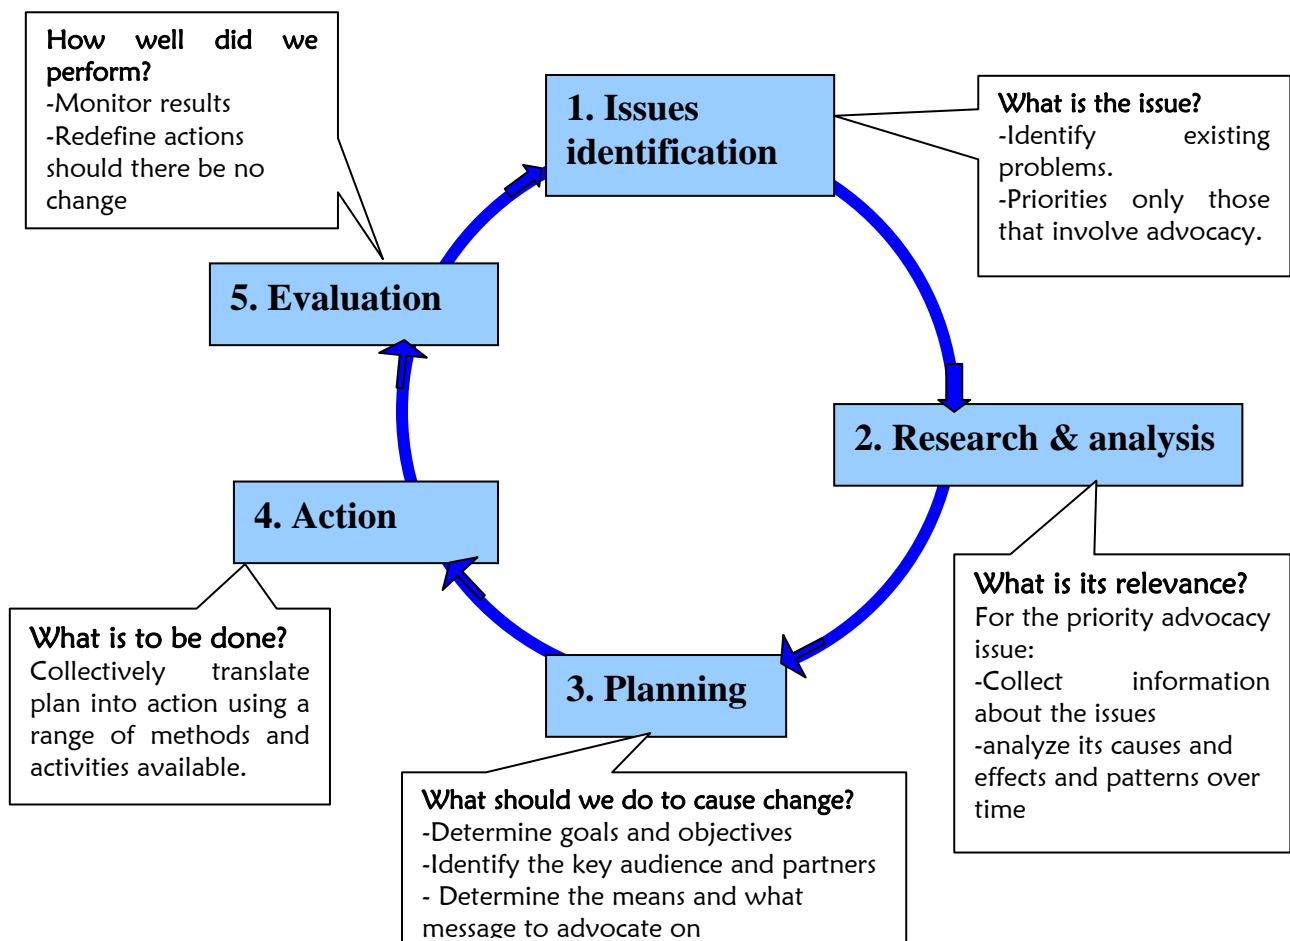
How well did we perform?
-Monitor results
-Redefine actions should there be no change

1. Issues identification

What is the issue?
-Identify existing problems.
-Priorities only those that involve advocacy.

5. Evaluation

2. Research & analysis

4. Action

What is its relevance?
For the priority advocacy issue:
-Collect information about the issues
-analyze its causes and effects and patterns over time

What is to be done?
Collectively translate plan into action using a range of methods and activities available.

3. Planning

What should we do to cause change?
-Determine goals and objectives
-Identify the key audience and partners
- Determine the means and what message to advocate on